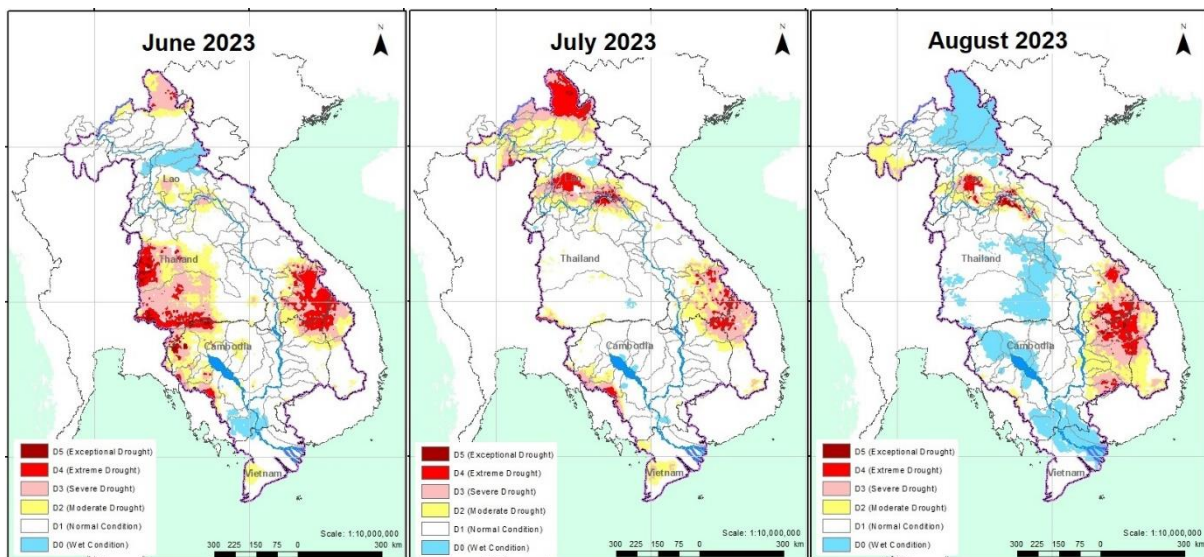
June 2023

N

Lao

Thailand

Cambodia

Vietnam

D5 (Exceptional Drought)
D4 (Extreme Drought)
D3 (Severe Drought)
D2 (Moderate Drought)
D1 (Normal Condition)
D0 (Wet Condition)

Scale: 1:10,000,000

300 225 150 75 0 300 km

July 2023

N

Thailand

Cambodia

Vietnam

D5 (Exceptional Drought)
D4 (Extreme Drought)
D3 (Severe Drought)
D2 (Moderate Drought)
D1 (Normal Condition)
D0 (Wet Condition)

Scale: 1:10,000,000

300 225 150 75 0 300 km

August 2023

N

Thailand

Cambodia

Vietnam

D5 (Exceptional Drought)
D4 (Extreme Drought)
D3 (Severe Drought)
D2 (Moderate Drought)
D1 (Normal Condition)
D0 (Wet Condition)

Scale: 1:10,000,000

300 225 150 75 0 300 km